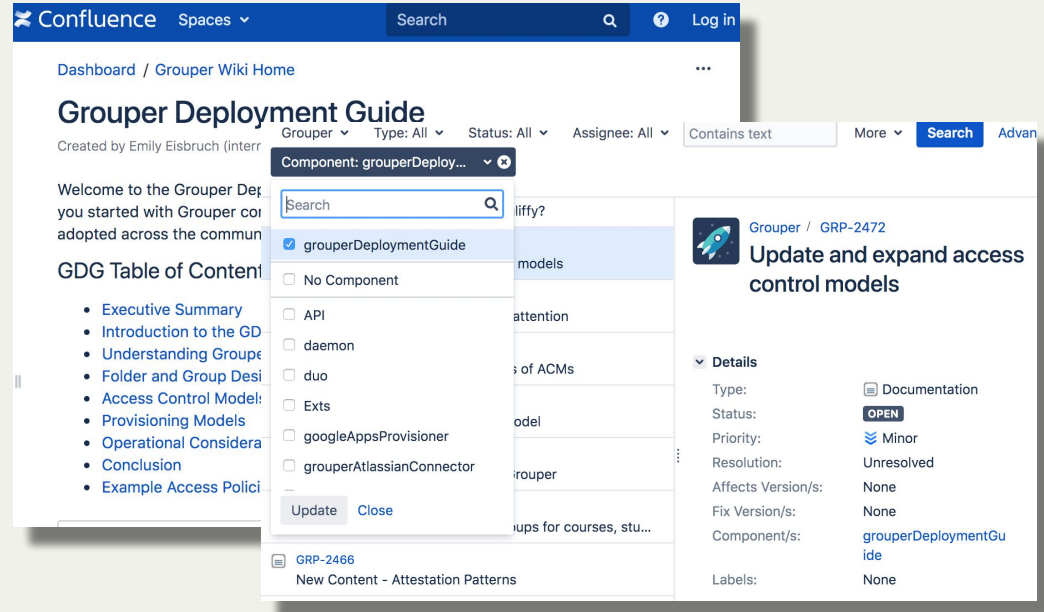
Confluence Spaces Search Log in

Dashboard / Grouper Wiki Home

Grouper Deployment Guide

Created by Emily Eisbruch (intern

Welcome to the Grouper Dep you started with Grouper cor adopted across the commun

GDG Table of Content

- Executive Summary
- Introduction to the GD
- Understanding Groupe
- Folder and Group Desi
- Access Control Models
- Provisioning Models
- Operational Considera
- Conclusion
- Example Access Polici

Grouper Type: All Status: All Assignee: All Contains text More Search Advan

Component: grouperDeploy...

Search

grouperDeploymentGuide

No Component

API

daemon

duo

Exts

googleAppsProvisioner

grouperAtlassianConnector

Update Close

liffy?

models

attention

s of ACMs

odel

Grouper

ups for courses, stu...

GRP-2466
New Content - Attestation Patterns

Grouper / GRP-2472

Update and expand access control models

Details

| | |
|---|---|
| Type: | Documentation |
| Status: | OPEN |
| Priority: | Minor |
| Resolution: | Unresolved |
| Affects Version/s: | None |
| Fix Version/s: | None |
| Component/s: | grouperDeploymentGuide |
| Labels: | None |